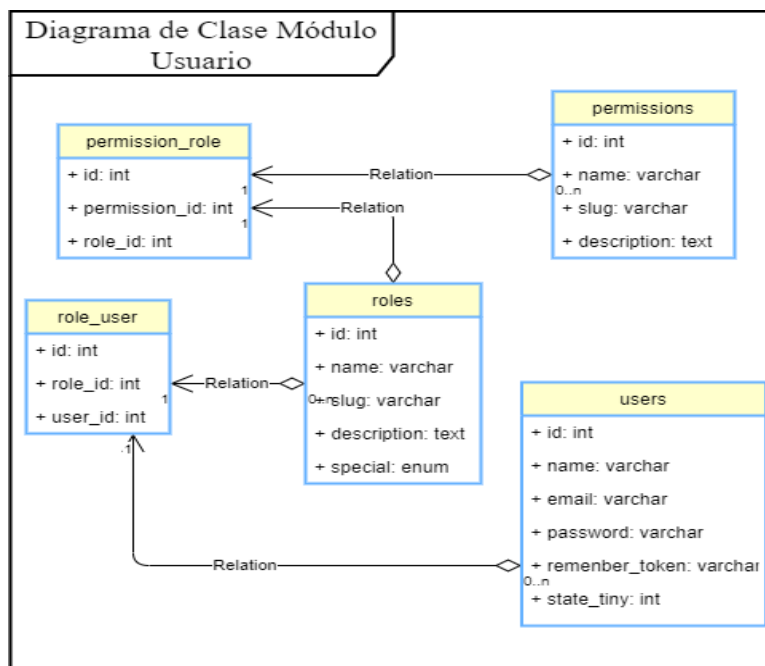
Diagrama de Clase Módulo Usuario

permission_role
+ id: int
+ permission_id: int
+ role_id: int

permissions
+ id: int
+ name: varchar
+ slug: varchar
+ description: text

Relation
Relation
1
1
0..n

role_user
+ id: int
+ role_id: int
+ user_id: int

roles
+ id: int
+ name: varchar
+ slug: varchar
+ description: text
+ special: enum

Relation
1
0..n
.1

users
+ id: int
+ name: varchar
+ email: varchar
+ password: varchar
+ remenber_token: varchar
+ state_tiny: int

Relation
0..n